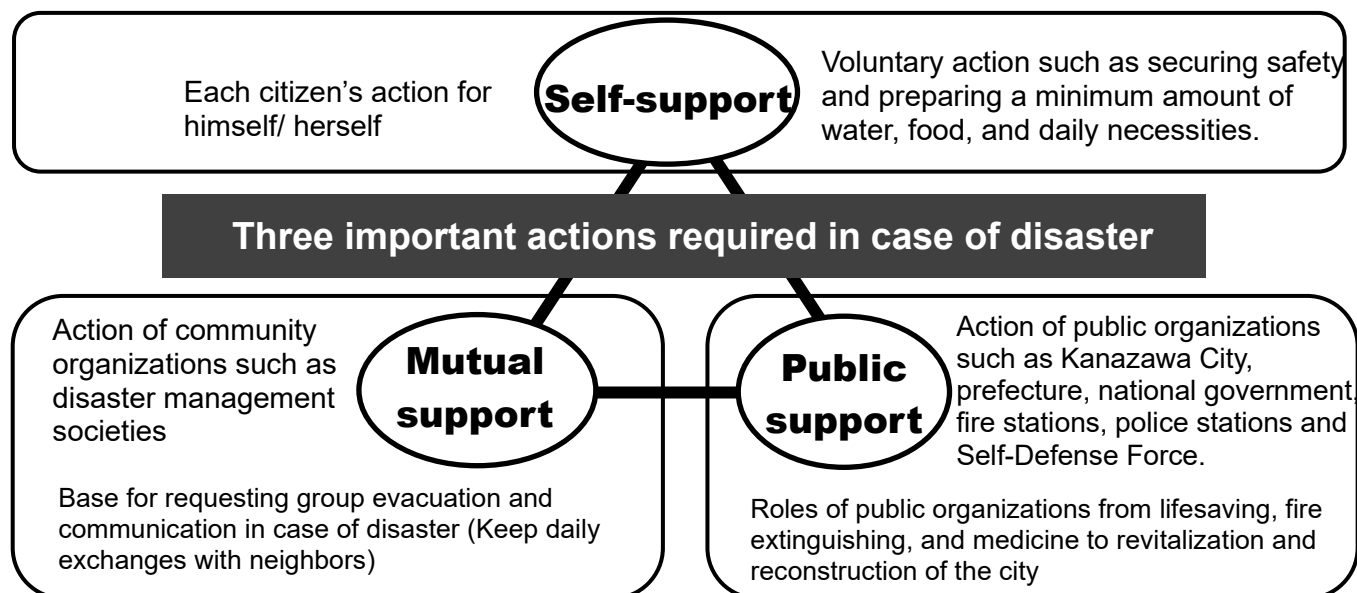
Each citizen's action for himself/ herself

Self-support

Voluntary action such as securing safety and preparing a minimum amount of water, food, and daily necessities.

Three important actions required in case of disaster

Action of community organizations such as disaster management societies

Mutual support

Base for requesting group evacuation and communication in case of disaster (Keep daily exchanges with neighbors)

Public support

Action of public organizations such as Kanazawa City, prefecture, national government, fire stations, police stations and Self-Defense Force.

Roles of public organizations from lifesaving, fire extinguishing, and medicine to revitalization and reconstruction of the city